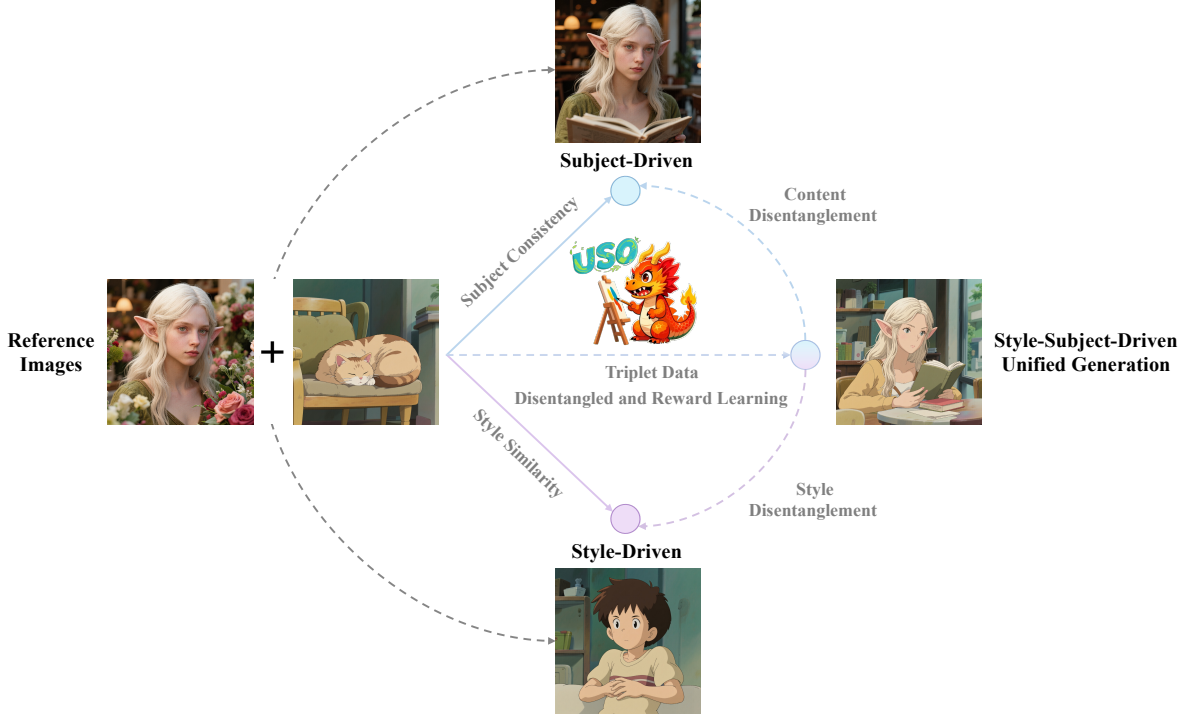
Subject-Driven

Content Disentanglement

Subject Consistency

USO

Reference Images

+

Style-Subject-Driven Unified Generation

Triplet Data

Disentangled and Reward Learning

Style Similarity

Style Disentanglement

Style-Driven